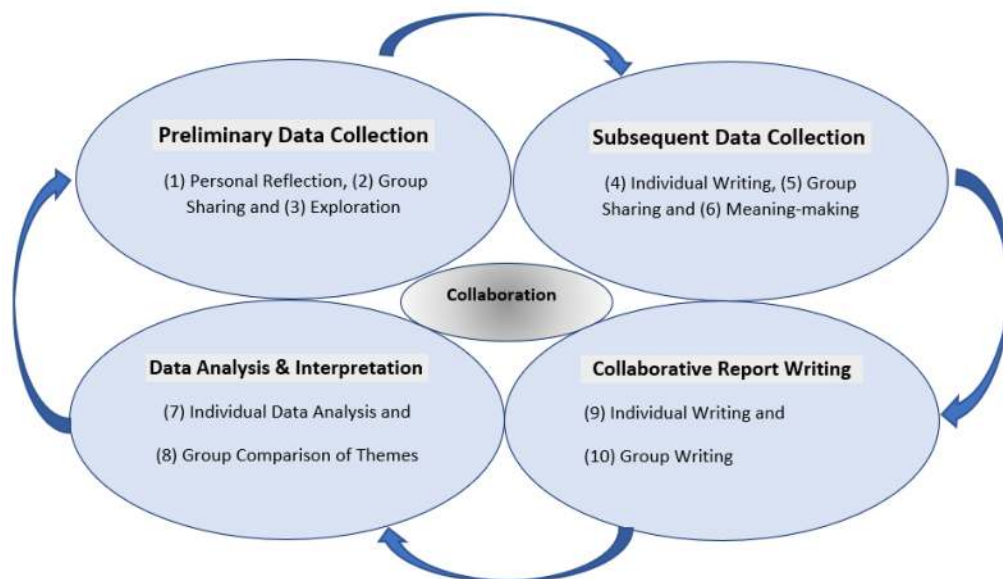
Preliminary Data Collection

(1) Personal Reflection, (2) Group Sharing and (3) Exploration

Subsequent Data Collection

(4) Individual Writing, (5) Group Sharing and (6) Meaning-making

Collaboration

Data Analysis & Interpretation

(7) Individual Data Analysis and

(8) Group Comparison of Themes

Collaborative Report Writing

(9) Individual Writing and

(10) Group Writing